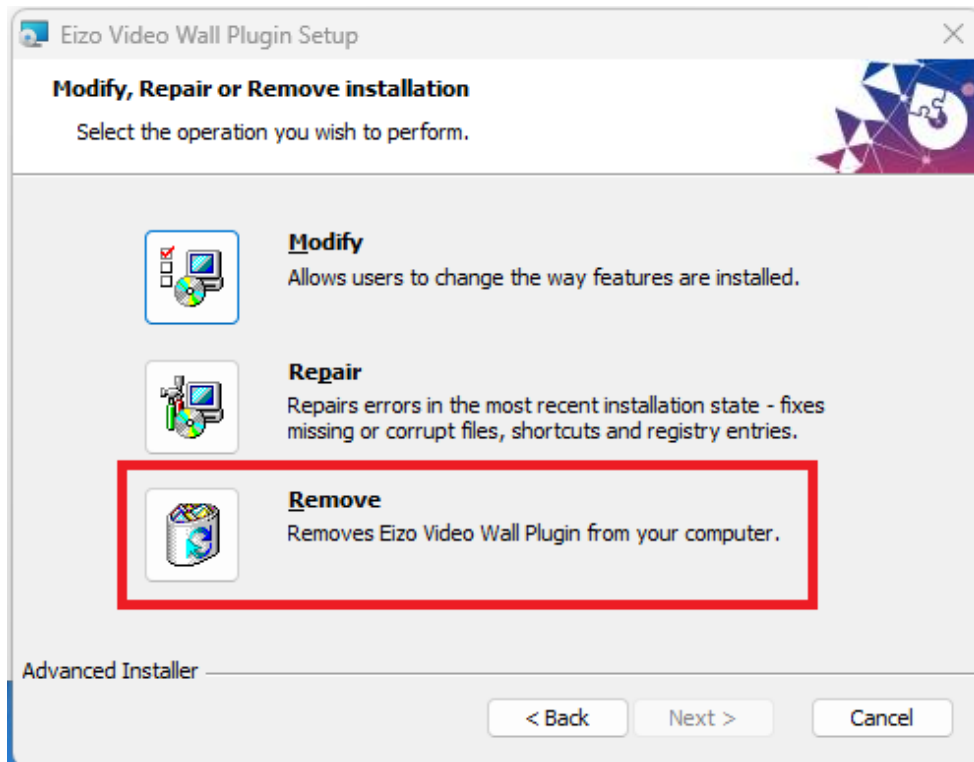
Eizo Video Wall Plugin Setup

Modify, Repair or Remove installation

Select the operation you wish to perform.

Modify

Allows users to change the way features are installed.

Repair

Repairs errors in the most recent installation state - fixes missing or corrupt files, shortcuts and registry entries.

Remove

Removes Eizo Video Wall Plugin from your computer.

Advanced Installer

< Back

Next >

Cancel